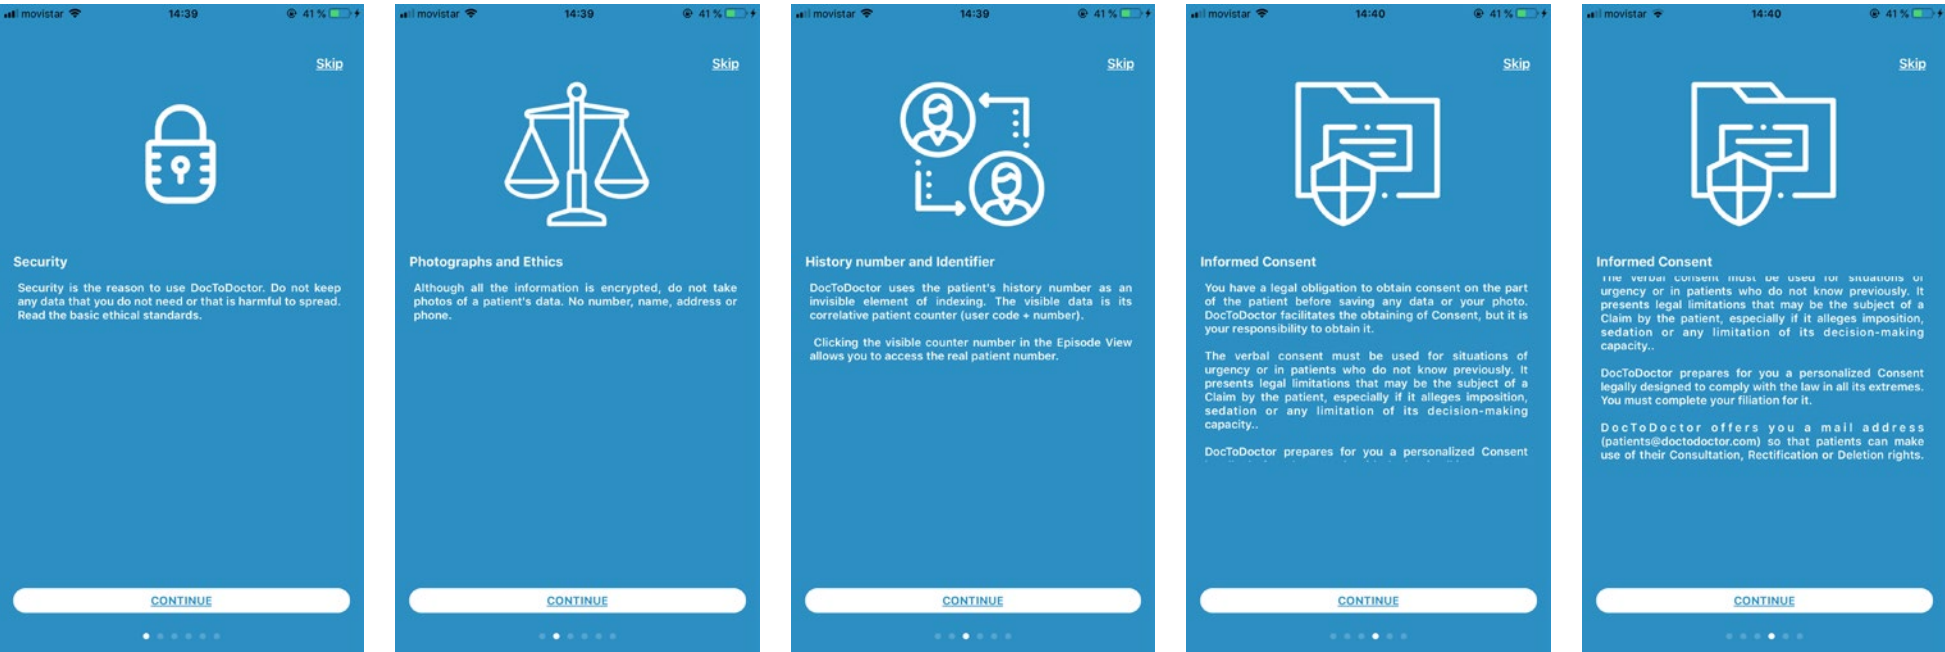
movistar 14:39 41 %

Skip

Security

Security is the reason to use DocToDoctor. Do not keep any data that you do not need or that is harmful to spread. Read the basic ethical standards.

CONTINUE

movistar 14:39 41 %

Skip

Photographs and Ethics

Although all the information is encrypted, do not take photos of a patient's data. No number, name, address or phone.

CONTINUE

movistar 14:39 41 %

Skip

History number and Identifier

DocToDoctor uses the patient's history number as an invisible element of indexing. The visible data is its correlative patient counter (user code + number).

Clicking the visible counter number in the Episode View allows you to access the real patient number.

CONTINUE

movistar 14:40 41 %

Skip

Informed Consent

You have a legal obligation to obtain consent on the part of the patient before saving any data or your photo. DocToDoctor facilitates the obtaining of Consent, but it is your responsibility to obtain it.

The verbal consent must be used for situations of urgency or in patients who do not know previously. It presents legal limitations that may be the subject of a Claim by the patient, especially if it alleges imposition, sedation or any limitation of its decision-making capacity..

DocToDoctor prepares for you a personalized Consent

CONTINUE

movistar 14:40 41 %

Skip

Informed Consent

The verbal consent must be used for situations of urgency or in patients who do not know previously. It presents legal limitations that may be the subject of a Claim by the patient, especially if it alleges imposition, sedation or any limitation of its decision-making capacity..

DocToDoctor prepares for you a personalized Consent legally designed to comply with the law in all its extremes. You must complete your filiation for it.

DocToDoctor offers you a mail address (patients@doctodoctor.com) so that patients can make use of their Consultation, Rectification or Deletion rights.

CONTINUE